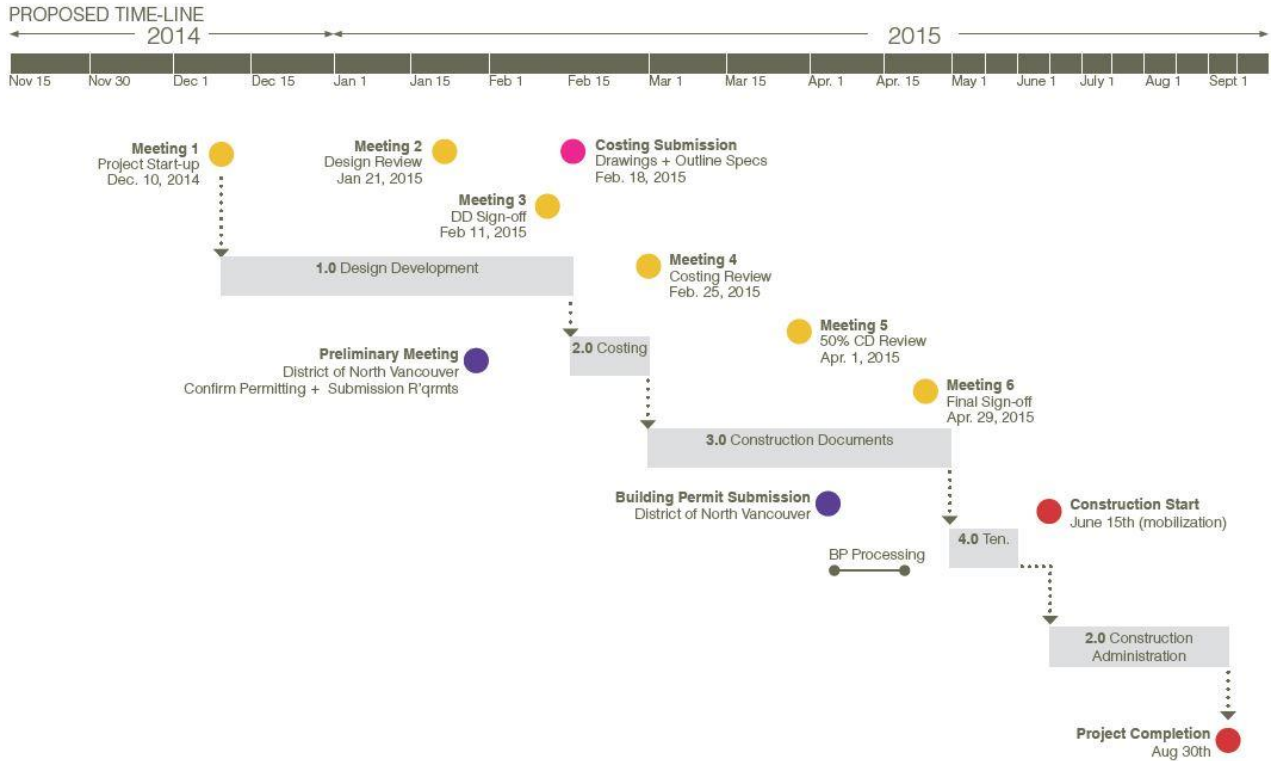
PROPOSED TIME-LINE

2014

2015

Nov 15
Nov 30
Dec 1
Dec 15
Jan 1
Jan 15
Feb 1
Feb 15
Mar 1
Mar 15
Apr. 1
Apr. 15
May 1
June 1
July 1
Aug 1
Sept 1

Meeting 1
Project Start-up
Dec. 10, 2014

Meeting 2
Design Review
Jan 21, 2015

Costing Submission
Drawings + Outline Specs
Feb. 18, 2015

Meeting 3
DD Sign-off
Feb 11, 2015

1.0 Design Development

Meeting 4
Costing Review
Feb. 25, 2015

Meeting 5
50% CD Review
Apr. 1, 2015

Preliminary Meeting
District of North Vancouver
Confirm Permitting + Submission R'qrmts

2.0 Costing

Meeting 6
Final Sign-off
Apr. 29, 2015

3.0 Construction Documents

Building Permit Submission
District of North Vancouver

Construction Start
June 15th (mobilization)

BP Processing

4.0 Ten.

2.0 Construction Administration

Project Completion
Aug 30th